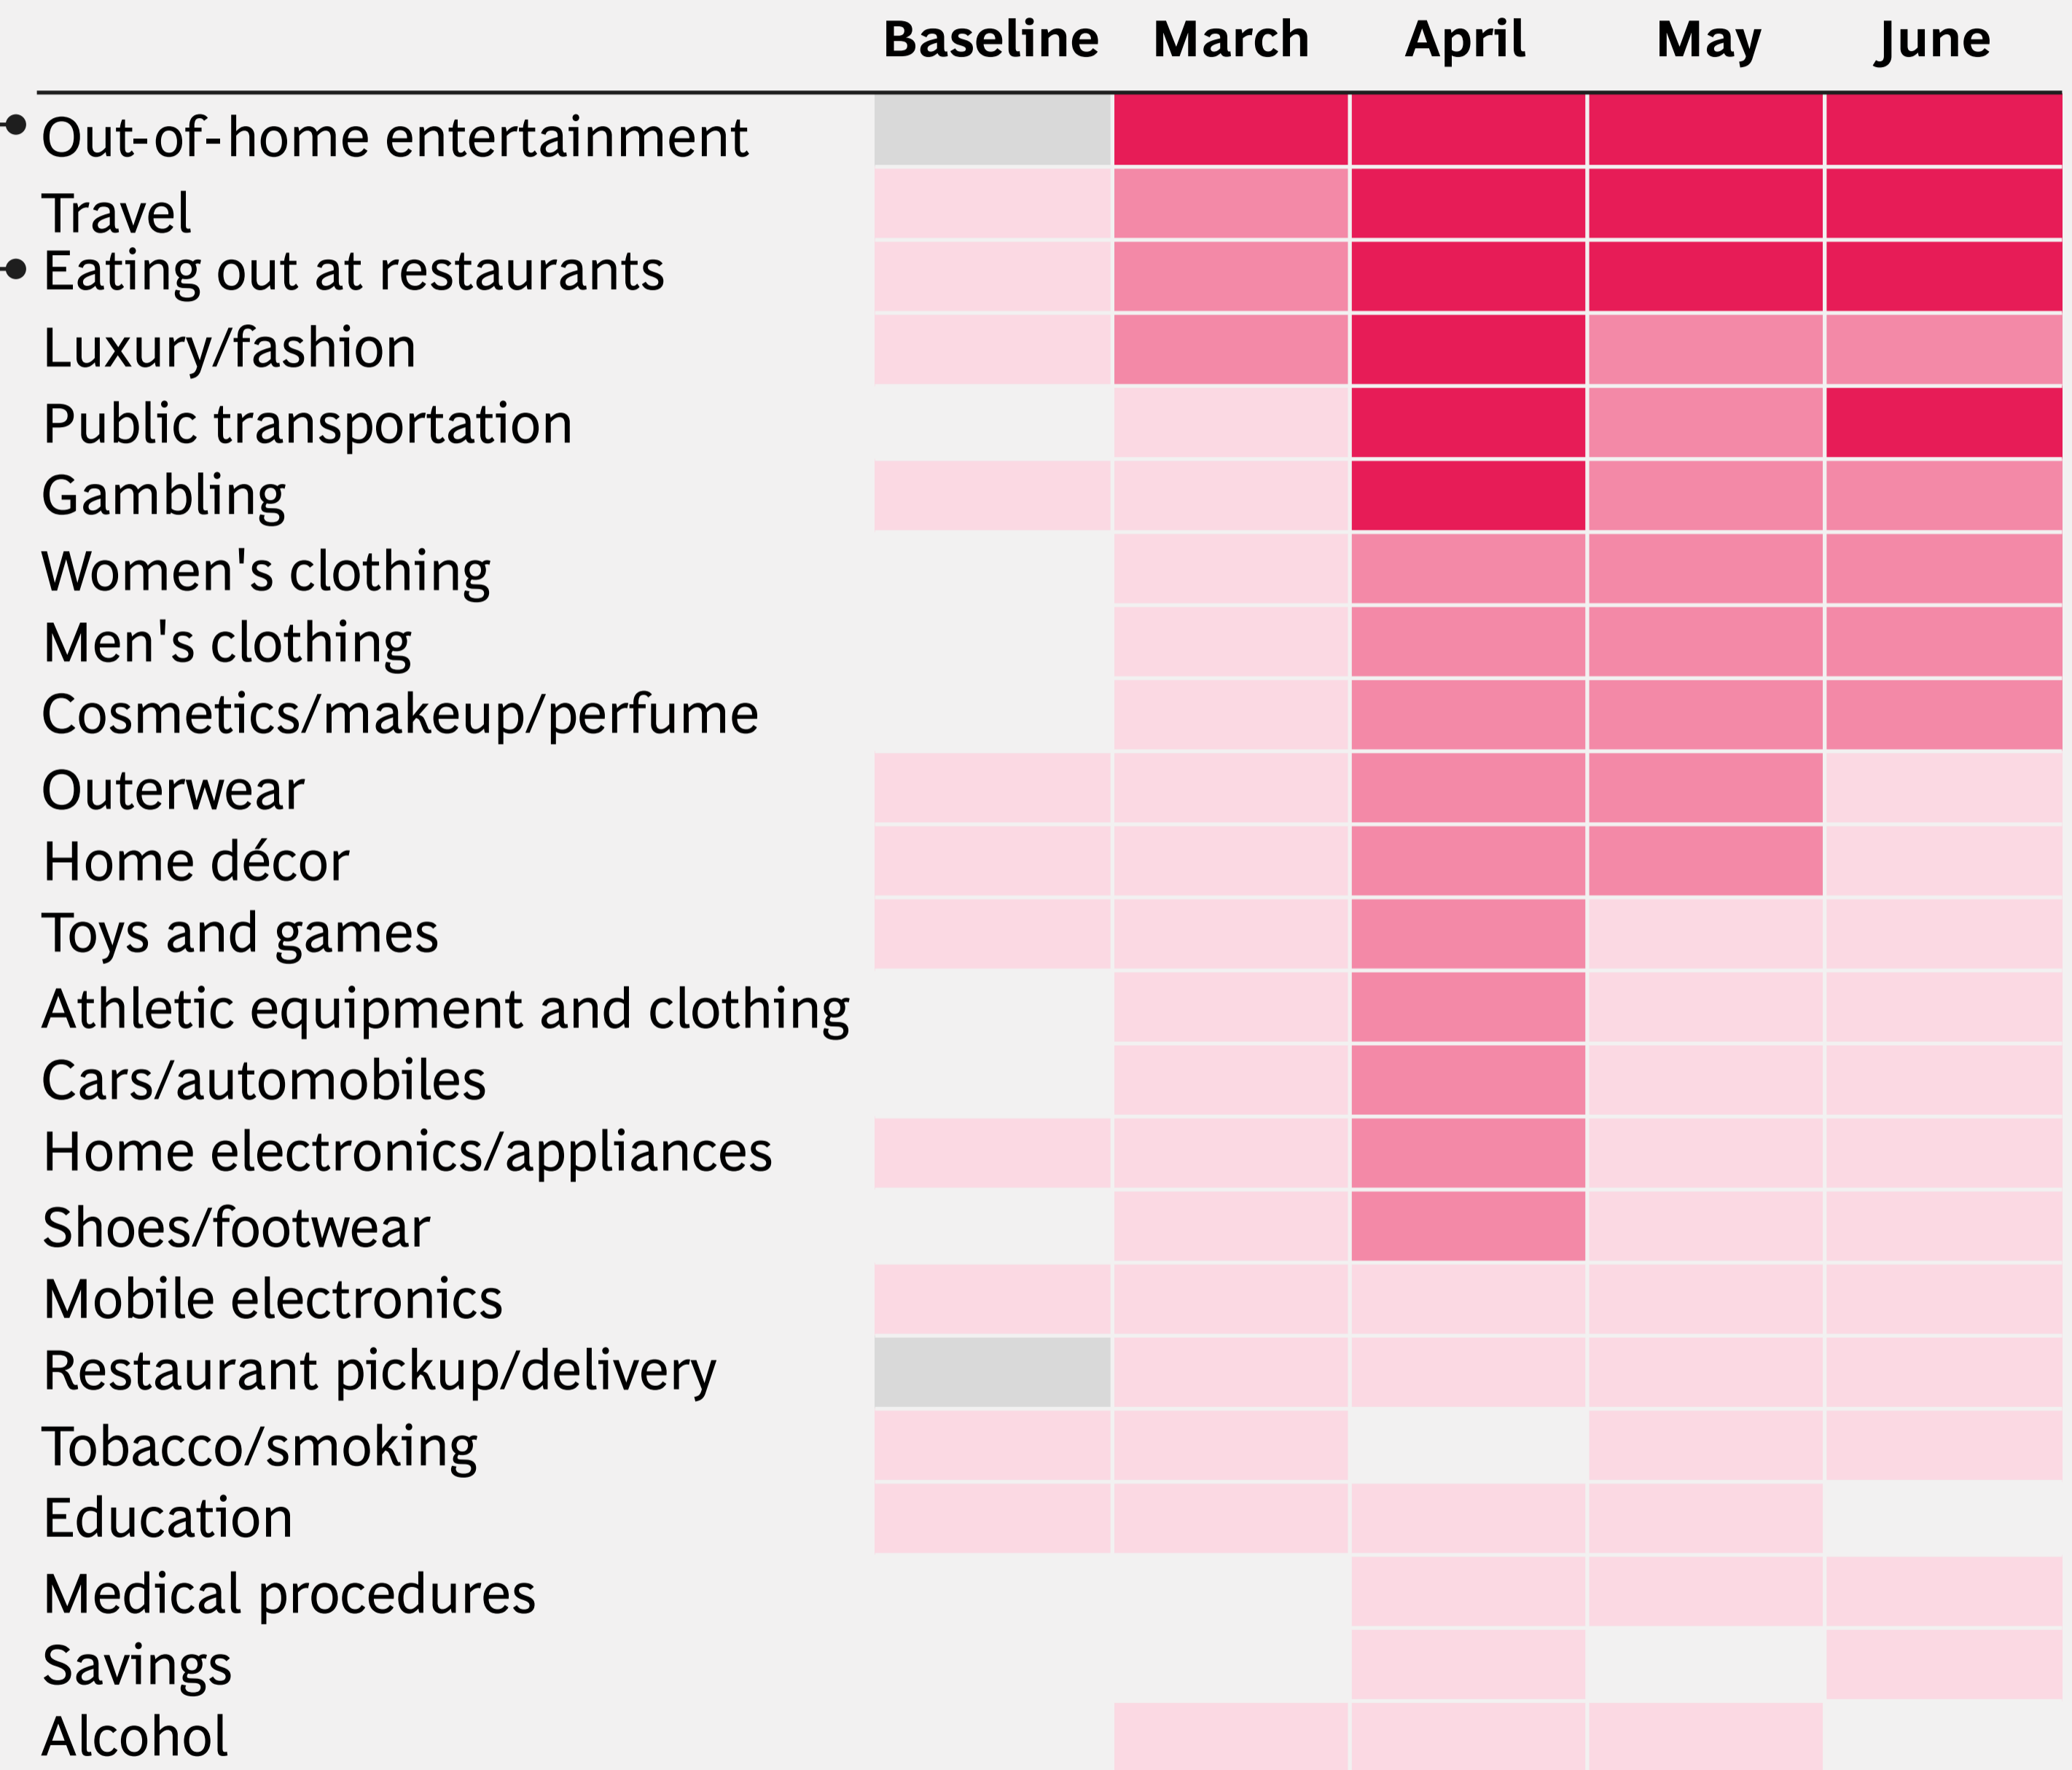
| | Baseline | March | April | May | June |
|---|---|---|---|---|---|
| Out-of-home entertainment | | | | | |
| Travel | | | | | |
| Eating out at restaurants | | | | | |
| Luxury/fashion | | | | | |
| Public transportation | | | | | |
| Gambling | | | | | |
| Women's clothing | | | | | |
| Men's clothing | | | | | |
| Cosmetics/makeup/perfume | | | | | |
| Outerwear | | | | | |
| Home décor | | | | | |
| Toys and games | | | | | |
| Athletic equipment and clothing | | | | | |
| Cars/automobiles | | | | | |
| Home electronics/appliances | | | | | |
| Shoes/footwear | | | | | |
| Mobile electronics | | | | | |
| Restaurant pickup/delivery | | | | | |
| Tobacco/smoking | | | | | |
| Education | | | | | |
| Medical procedures | | | | | |
| Savings | | | | | |
| Alcohol | | | | | |